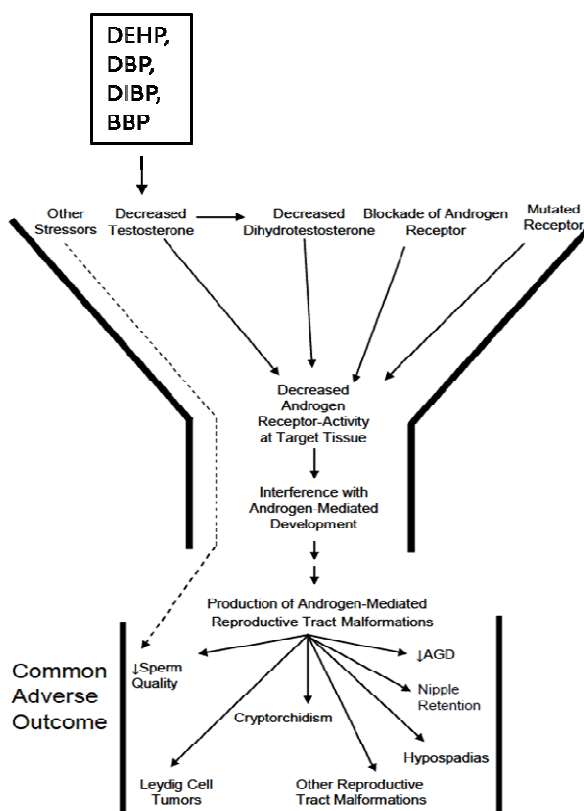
DEHP,
DBP,
DIBP,
BBP

Other Stressors

Decreased Testosterone

Decreased Dihydrotestosterone

Blockade of Androgen Receptor

Mutated Receptor

Decreased Androgen Receptor-Activity at Target Tissue

Interference with Androgen-Mediated Development

Production of Androgen-Mediated Reproductive Tract Malformations

Common Adverse Outcome

↓Sperm Quality

↓AGD

Nipple Retention

Cryptorchidism

Hypospadias

Leydig Cell Tumors

Other Reproductive Tract Malformations